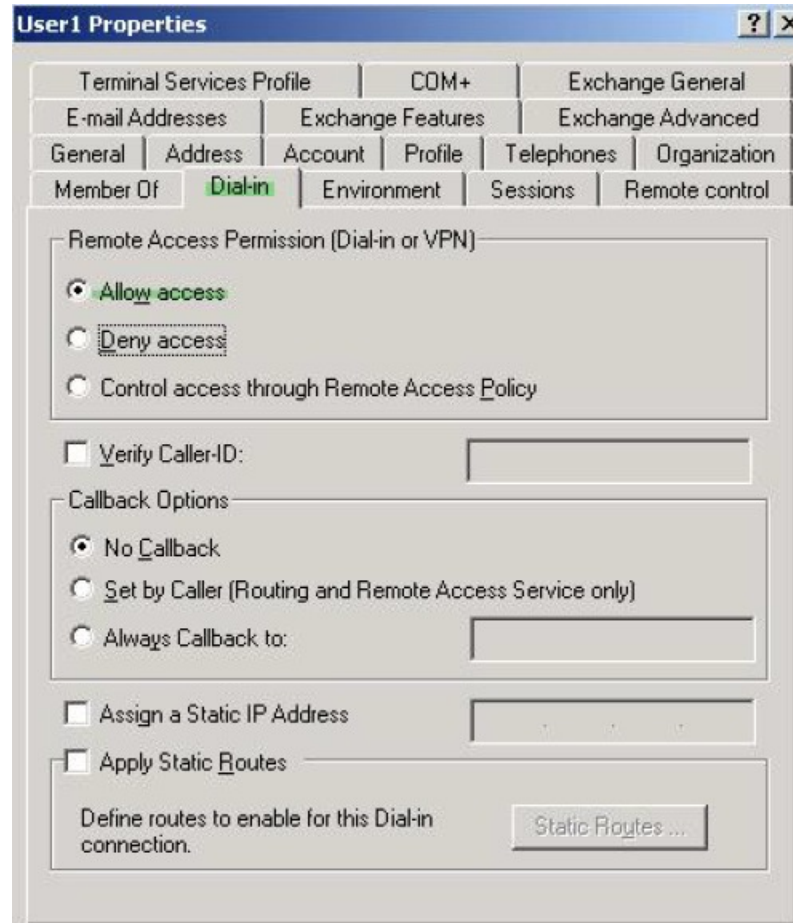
User1 Properties

?

Terminal Services Profile
COM+
Exchange General
E-mail Addresses
Exchange Features
Exchange Advanced
General
Address
Account
Profile
Telephones
Organization
Member Of
Dial-in
Environment
Sessions
Remote control

Remote Access Permission (Dial-in or VPN)

Allow access

Deny access

Control access through Remote Access Policy

Verify Caller-ID:

Callback Options

No Callback

Set by Caller (Routing and Remote Access Service only)

Always Callback to:

Assign a Static IP Address

Apply Static Routes

Define routes to enable for this Dial-in connection.

Static Routes ...